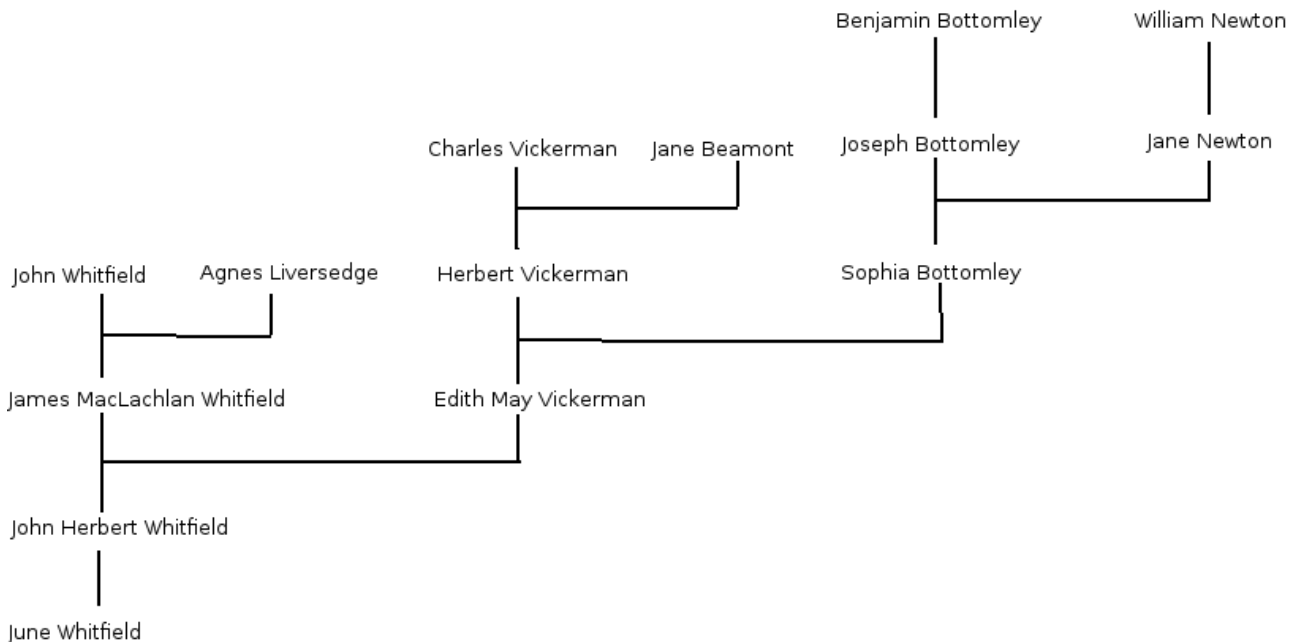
Benjamin Bottomley

William Newton

Charles Vickerman

Jane Beamont

Joseph Bottomley

Jane Newton

John Whitfield

Agnes Liversedge

Herbert Vickerman

Sophia Bottomley

James MacLachlan Whitfield

Edith May Vickerman

John Herbert Whitfield

June Whitfield